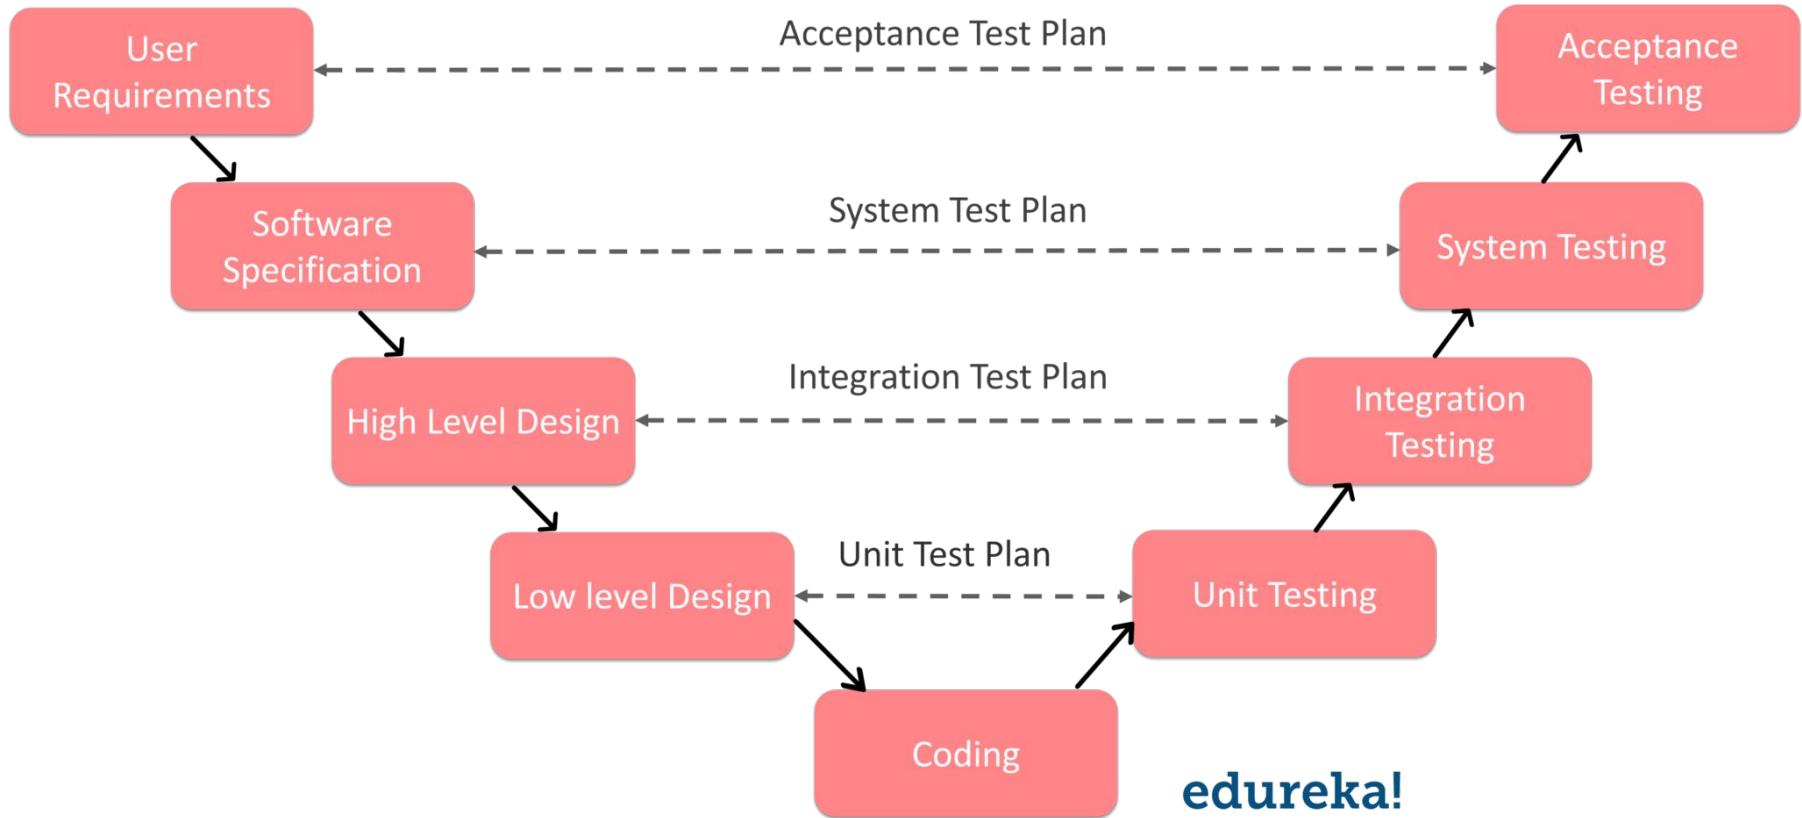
User Requirements

Acceptance Test Plan

Acceptance Testing

Software Specification

System Test Plan

System Testing

High Level Design

Integration Test Plan

Integration Testing

Low level Design

Unit Test Plan

Unit Testing

Coding

edureka!